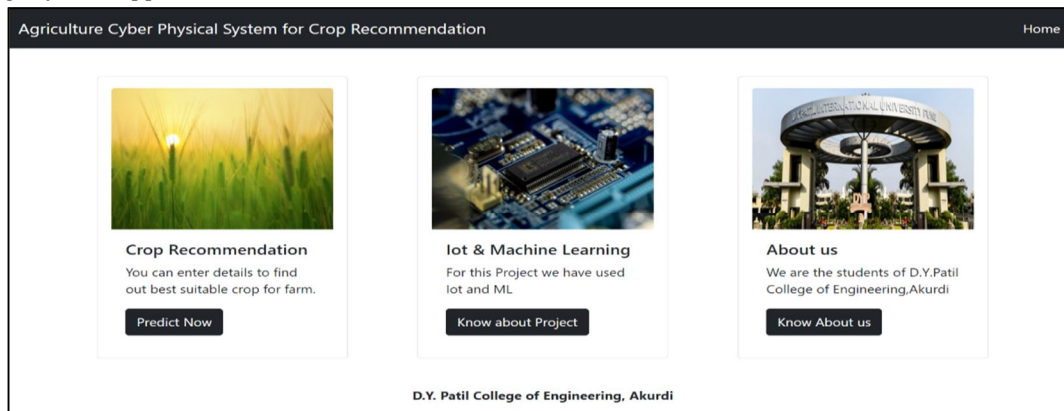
Agriculture Cyber Physical System for Crop Recommendation

Home

D.Y. PATIL INTERNATIONAL UNIVERSITY PUNE

Crop Recommendation

You can enter details to find out best suitable crop for farm.

Predict Now

Iot & Machine Learning

For this Project we have used Iot and ML

Know about Project

About us

We are the students of D.Y.Patil College of Engineering,Akurdi

Know About us

D.Y. Patil College of Engineering, Akurdi